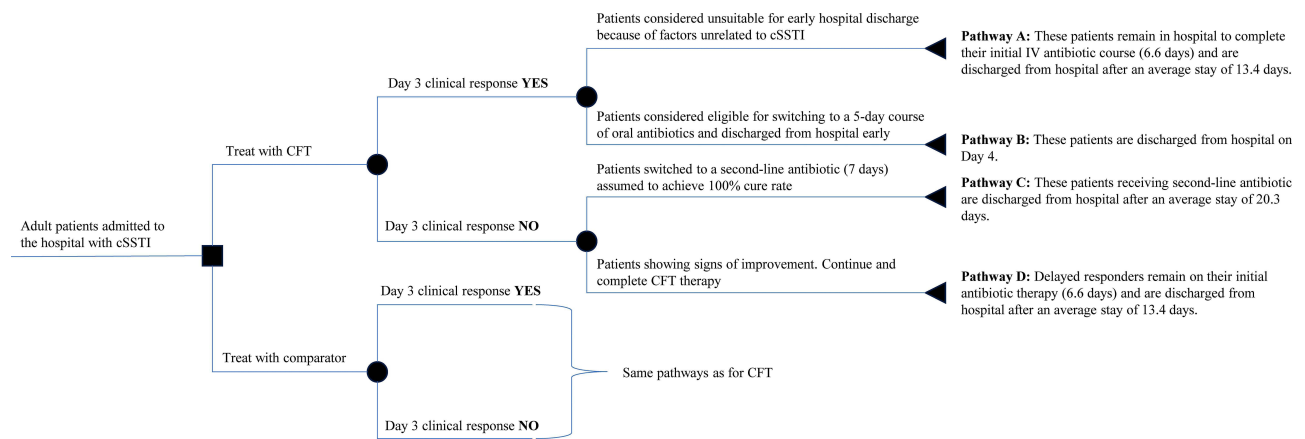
Adult patients admitted to the hospital with cSSTI

Treat with CFT

Day 3 clinical response **YES**

Patients considered unsuitable for early hospital discharge because of factors unrelated to cSSTI

**Pathway A:** These patients remain in hospital to complete their initial IV antibiotic course (6.6 days) and are discharged from hospital after an average stay of 13.4 days.

Patients considered eligible for switching to a 5-day course of oral antibiotics and discharged from hospital early

**Pathway B:** These patients are discharged from hospital on Day 4.

Day 3 clinical response **NO**

Patients switched to a second-line antibiotic (7 days) assumed to achieve 100% cure rate

**Pathway C:** These patients receiving second-line antibiotic are discharged from hospital after an average stay of 20.3 days.

Patients showing signs of improvement. Continue and complete CFT therapy

**Pathway D:** Delayed responders remain on their initial antibiotic therapy (6.6 days) and are discharged from hospital after an average stay of 13.4 days.

Treat with comparator

Day 3 clinical response **YES**

Day 3 clinical response **NO**

Same pathways as for CFT